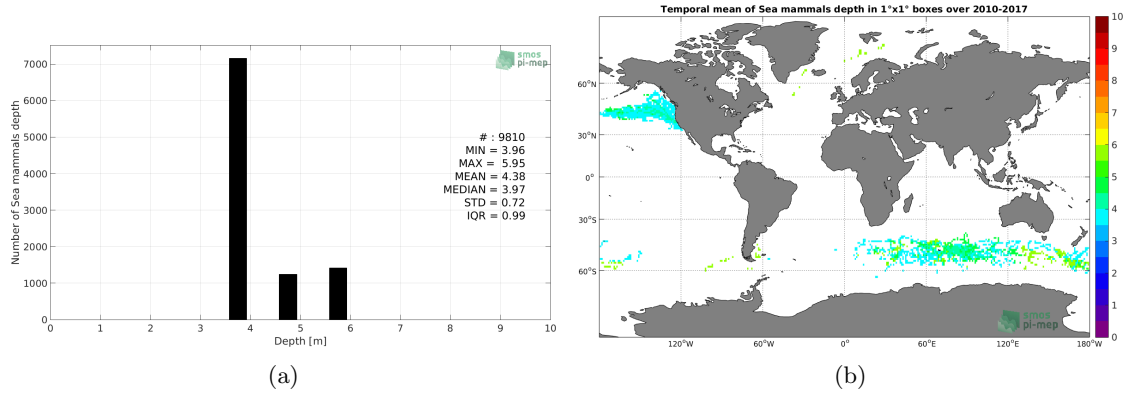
smos
pi-mep

Number of Sea mammals depth

7000
6000
5000
4000
3000
2000
1000
0

0 1 2 3 4 5 6 7 8 9 10

Depth [m]

# : 9810
MIN = 3.96
MAX = 5.95
MEAN = 4.38
MEDIAN = 3.97
STD = 0.72
IQR = 0.99

(a)

Temporal mean of Sea mammals depth in 1°x1° boxes over 2010-2017

60°N
30°N
0°
30°S
60°S

120°W 60°W 0° 60°E 120°E 180°W

smos
pi-mep

10
9
8
7
6
5
4
3
2
1
0

(b)